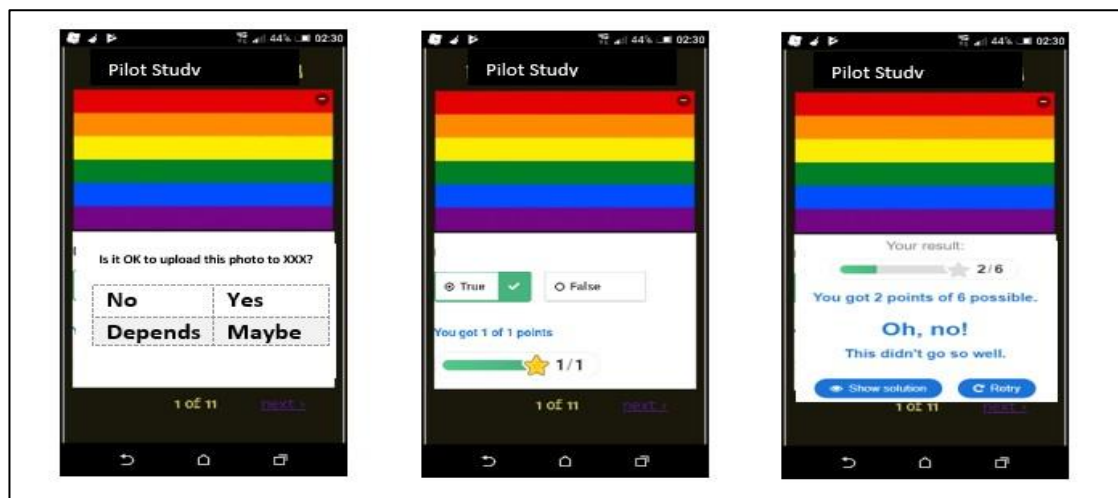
44% 02:30
Pilot Study

Is it OK to upload this photo to XXX?

| No | Yes |
|---|---|
| Depends | Maybe |

1 of 11 next ›

44% 02:30
Pilot Study

True False

You got 1 of 1 points

1/1

1 of 11 next ›

44% 02:30
Pilot Study

Your result:

2/6

You got 2 points of 6 possible.

Oh, no!

This didn't go so well.

Show solution Retry

1 of 11